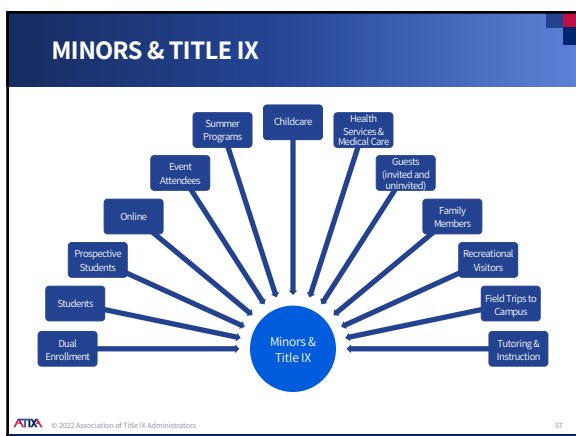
MINORS & TITLE IX

Summer Programs

Childcare

Health Services & Medical Care

Event Attendees

Guests (invited and uninvited)

Online

Family Members

Prospective Students

Recreational Visitors

Students

Field Trips to Campus

Dual Enrollment

Minors & Title IX

Tutoring & Instruction

ATIXA © 2022 Association of Title IX Administrators 57